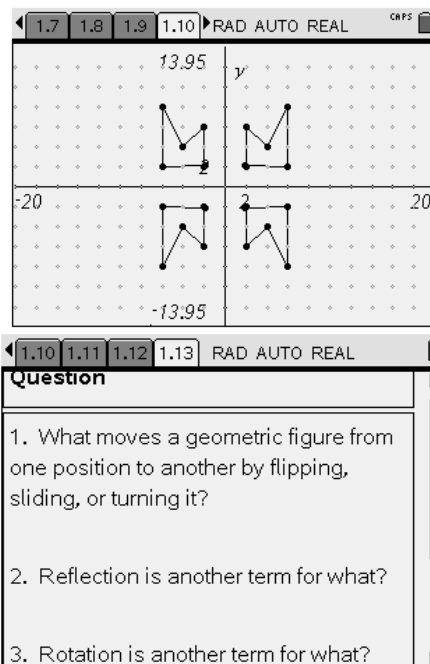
1.7 1.8 1.9 1.10 RAD AUTO REAL CAPS

13.95

y

2

-20

2

20

-13.95

1.10 1.11 1.12 1.13 RAD AUTO REAL

Question

1. What moves a geometric figure from one position to another by flipping, sliding, or turning it?

2. Reflection is another term for what?

3. Rotation is another term for what?